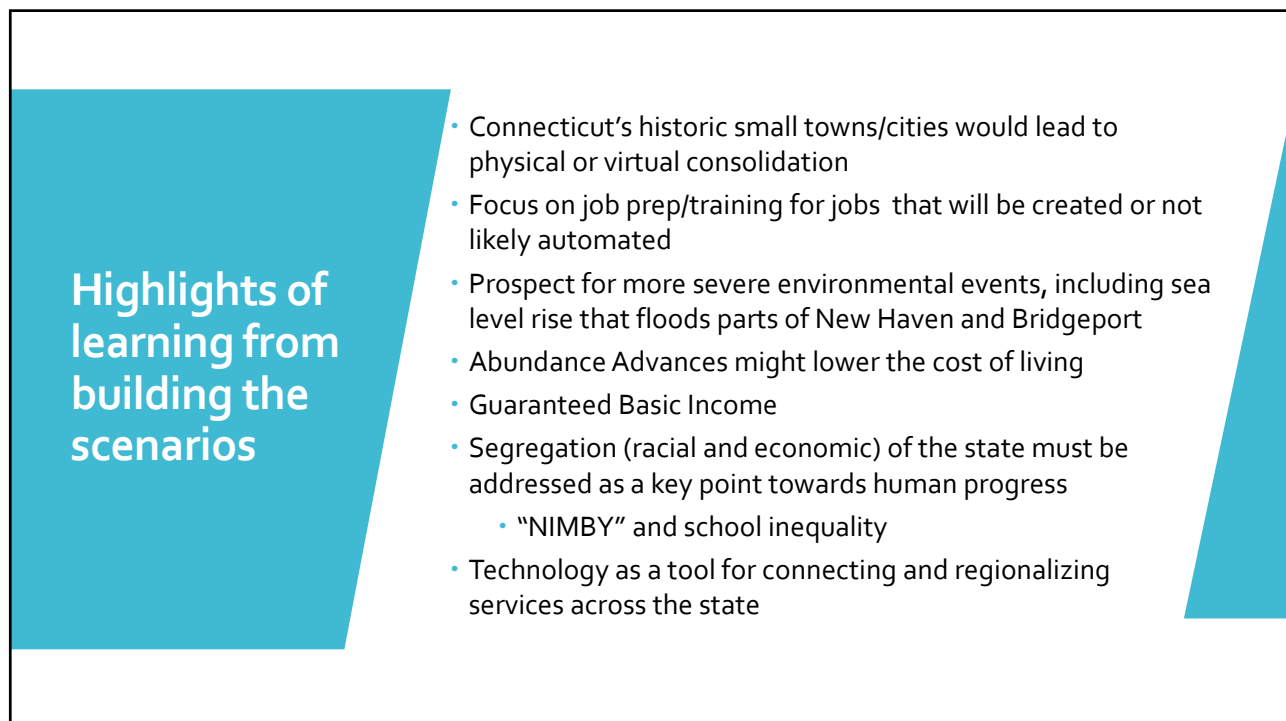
Highlights of learning from building the scenarios

- Connecticut’s historic small towns/cities would lead to physical or virtual consolidation
- Focus on job prep/training for jobs that will be created or not likely automated
- Prospect for more severe environmental events, including sea level rise that floods parts of New Haven and Bridgeport
- Abundance Advances might lower the cost of living
- Guaranteed Basic Income
- Segregation (racial and economic) of the state must be addressed as a key point towards human progress
  - “NIMBY” and school inequality
- Technology as a tool for connecting and regionalizing services across the state